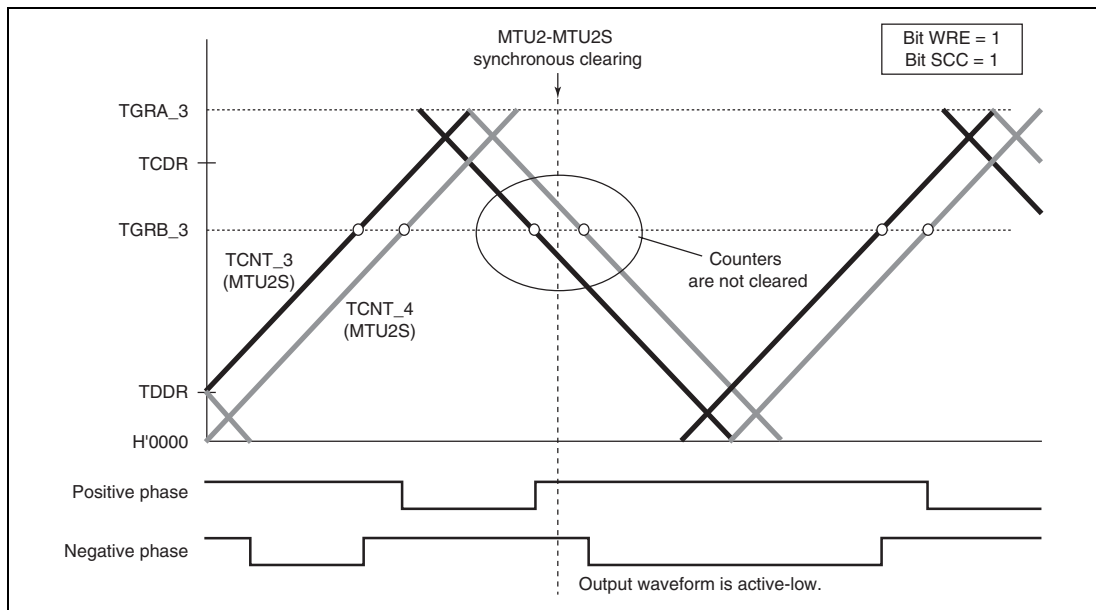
MTU2-MTU2S synchronous clearing

Bit WRE = 1
Bit SCC = 1

TGRA_3

TCDR

TGRB_3

TCNT_3 (MTU2S)

TCNT_4 (MTU2S)

Counters are not cleared

TDDR

H'0000

Positive phase

Negative phase

Output waveform is active-low.